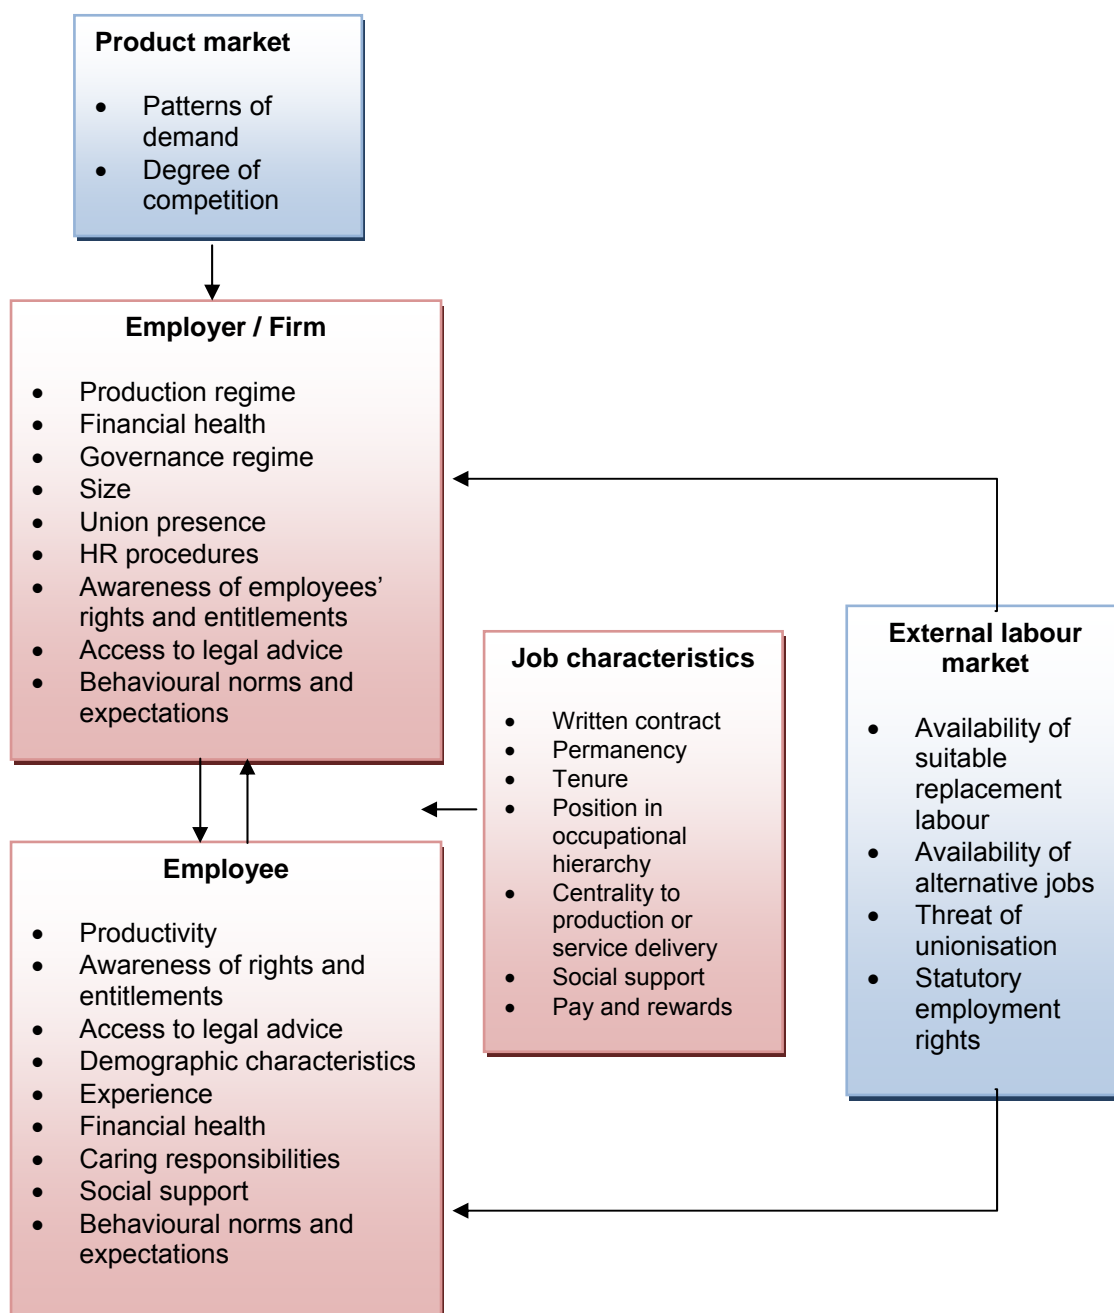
Product market

- Patterns of demand
- Degree of competition

Employer / Firm

- Production regime
- Financial health
- Governance regime
- Size
- Union presence
- HR procedures
- Awareness of employees' rights and entitlements
- Access to legal advice
- Behavioural norms and expectations

Job characteristics

- Written contract
- Permanency
- Tenure
- Position in occupational hierarchy
- Centrality to production or service delivery
- Social support
- Pay and rewards

External labour market

- Availability of suitable replacement labour
- Availability of alternative jobs
- Threat of unionisation
- Statutory employment rights

Employee

- Productivity
- Awareness of rights and entitlements
- Access to legal advice
- Demographic characteristics
- Experience
- Financial health
- Caring responsibilities
- Social support
- Behavioural norms and expectations